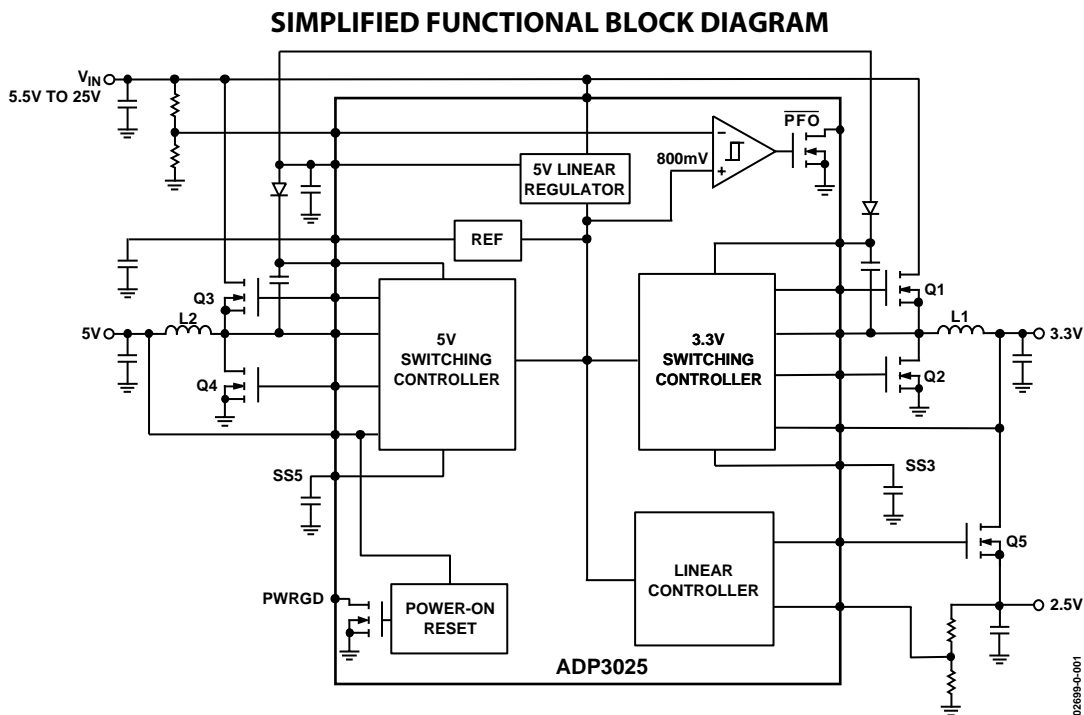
SIMPLIFIED FUNCTIONAL BLOCK DIAGRAM

$V_{IN}$
5.5V TO 25V

$\overline{PFO}$

800mV

5V LINEAR REGULATOR

REF

Q3
Q1
L2
L1
5V
3.3V

5V SWITCHING CONTROLLER

3.3V SWITCHING CONTROLLER

Q4
Q2

SS5
SS3

Q5

LINEAR CONTROLLER

PWRGD

POWER-ON RESET

2.5V

ADP3025

02699-0-001